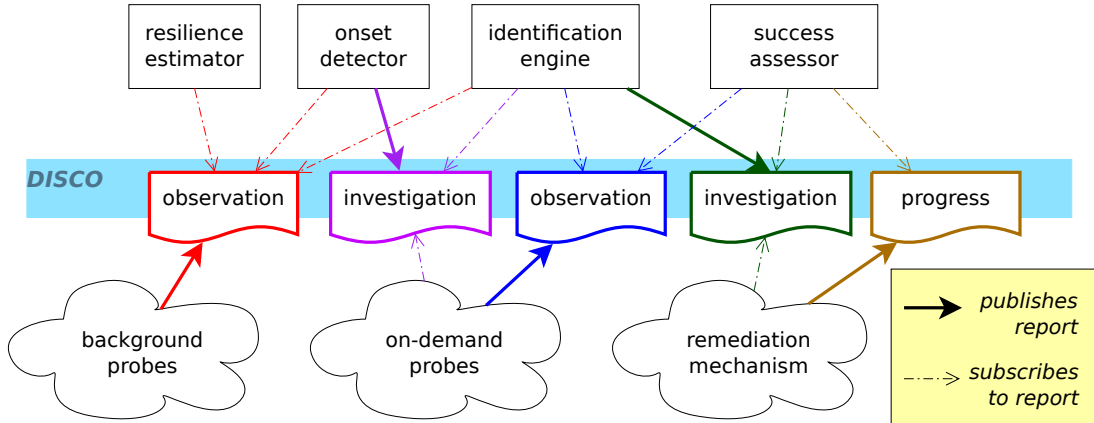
resilience estimator

onset detector

identification engine

success assessor

DISCO

observation

investigation

observation

investigation

progress

background probes

on-demand probes

remediation mechanism

publishes report

subscribes to report